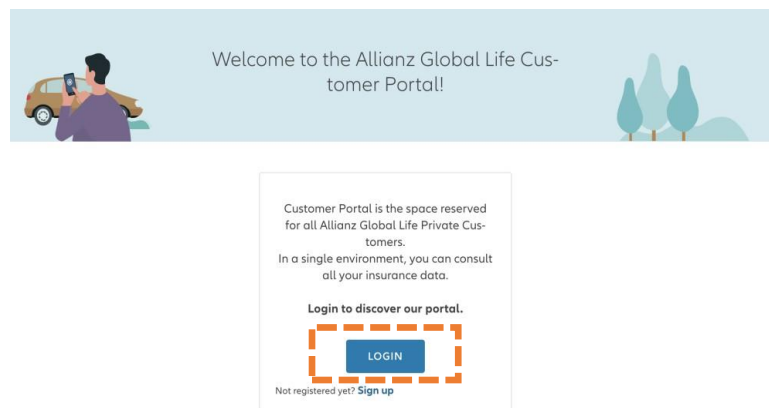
Welcome to the Allianz Global Life Customer Portal!

Customer Portal is the space reserved for all Allianz Global Life Private Customers.
In a single environment, you can consult all your insurance data.

Login to discover our portal.

LOGIN

Not registered yet? Sign up